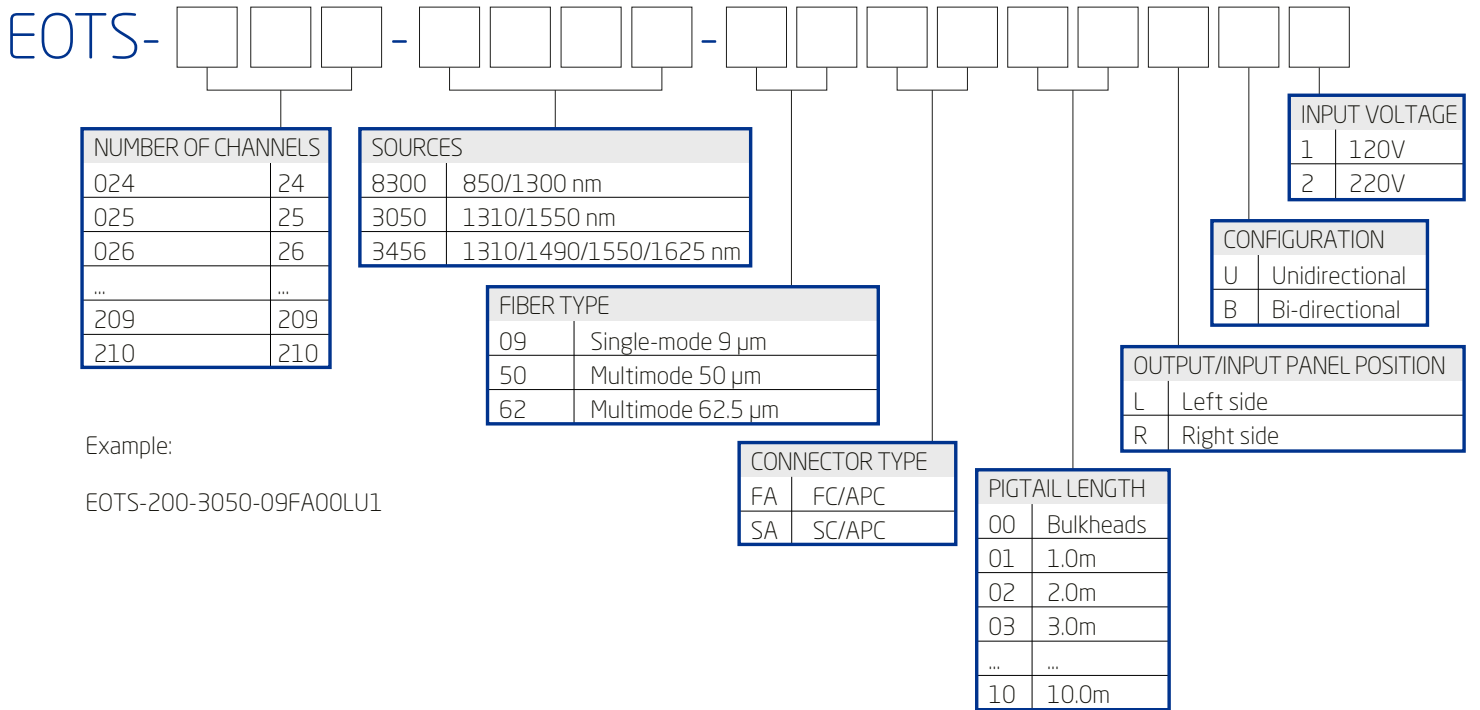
EOTS- - -

| NUMBER OF CHANNELS | |
|---|---|
| 024 | 24 |
| 025 | 25 |
| 026 | 26 |
| ... | ... |
| 209 | 209 |
| 210 | 210 |

| SOURCES | |
|---|---|
| 8300 | 850/1300 nm |
| 3050 | 1310/1550 nm |
| 3456 | 1310/1490/1550/1625 nm |

| FIBER TYPE | |
|---|---|
| 09 | Single-mode 9 µm |
| 50 | Multimode 50 µm |
| 62 | Multimode 62.5 µm |

| CONNECTOR TYPE | |
|---|---|
| FA | FC/APC |
| SA | SC/APC |

| PIGTAIL LENGTH | |
|---|---|
| 00 | Bulkheads |
| 01 | 1.0m |
| 02 | 2.0m |
| 03 | 3.0m |
| ... | ... |
| 10 | 10.0m |

| OUTPUT/INPUT PANEL POSITION | |
|---|---|
| L | Left side |
| R | Right side |

| CONFIGURATION | |
|---|---|
| U | Unidirectional |
| B | Bi-directional |

| INPUT VOLTAGE | |
|---|---|
| 1 | 120V |
| 2 | 220V |

Example:

EOTS-200-3050-09FA00LU1